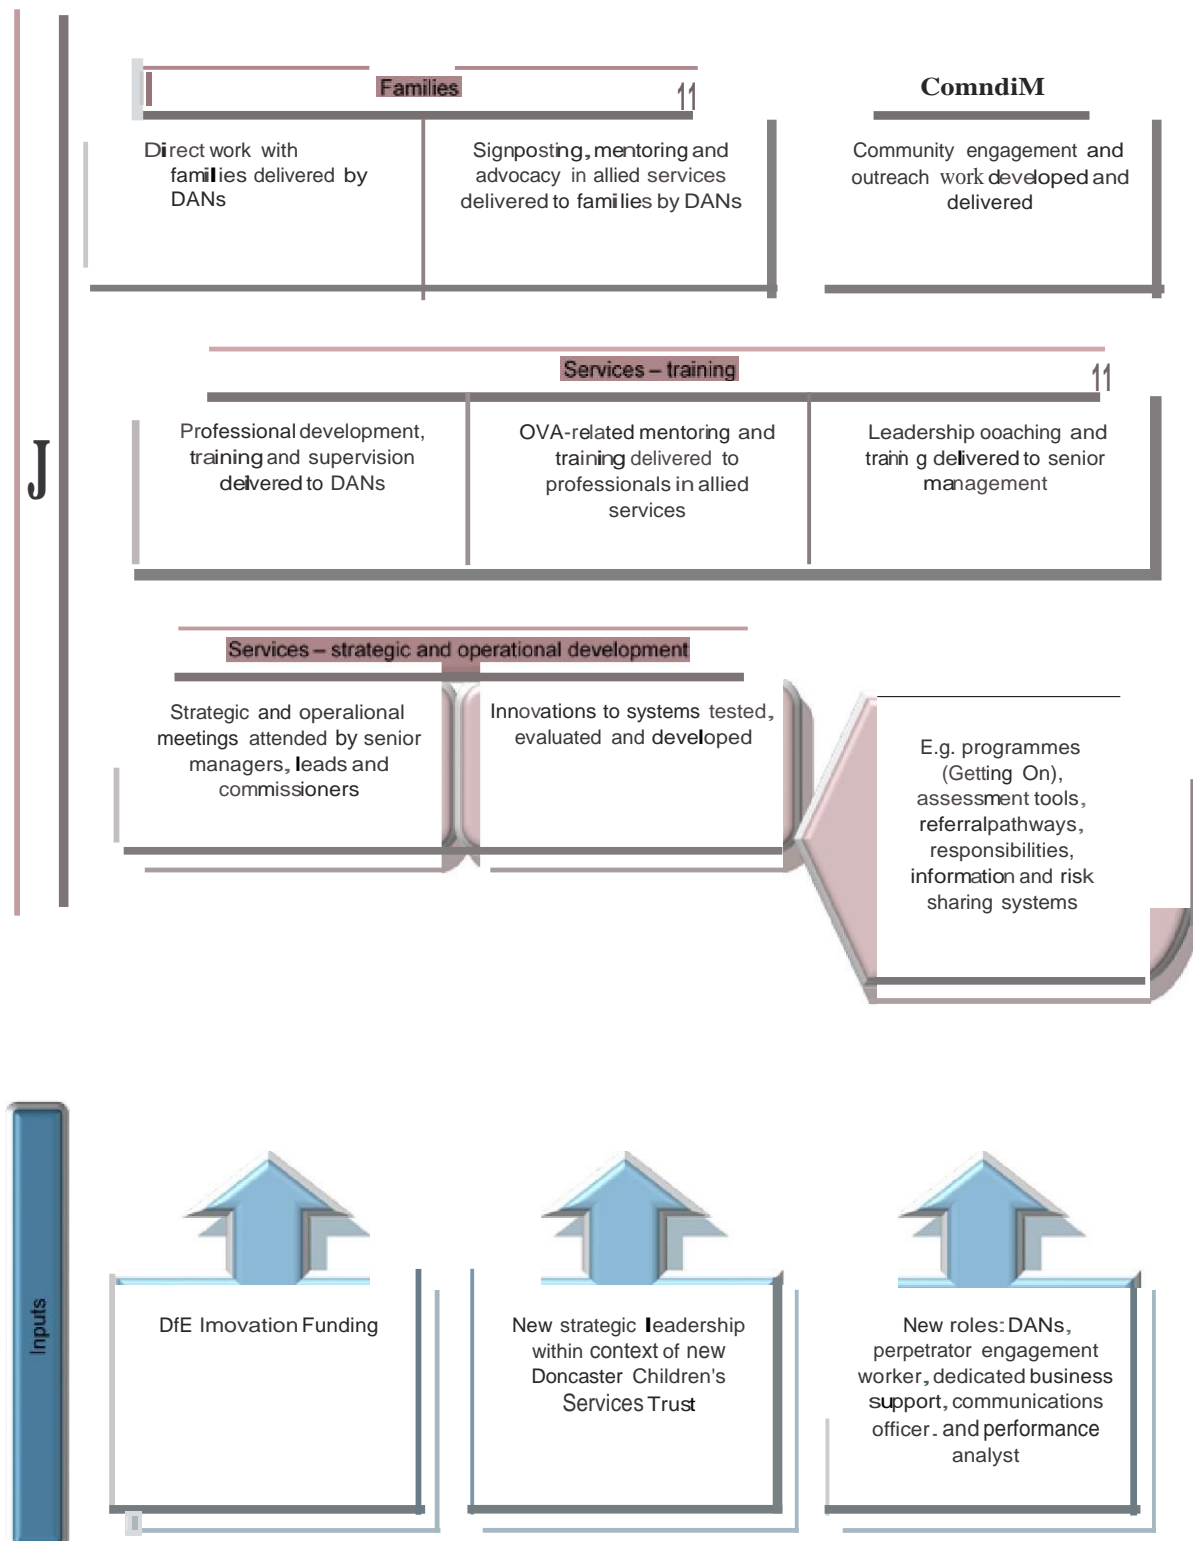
J

Families

11

CommdiM

Direct work with families delivered by DANs

Signposting, mentoring and advocacy in allied services delivered to families by DANs

Community engagement and outreach work developed and delivered

Services – training

11

Professional development, training and supervision delivered to DANs

OVA-related mentoring and training delivered to professionals in allied services

Leadership ooaching and trahi g delivered to senior management

Services – strategic and operational development

Strategic and operalional meetings attended by senior managers, leads and commissioners

Innovations to systems tested, evaluated and developed

E.g. programmes (Getting On), assessment tools, referralpathways, responsibilities, information and risk sharing systems

Inputs

DfE Imovation Funding

New strategic leadership within context of new Doncaster Children's Services Trust

New roles: DANs, perpetrator engagement worker, dedicated business support, communications officer. and performance analyst